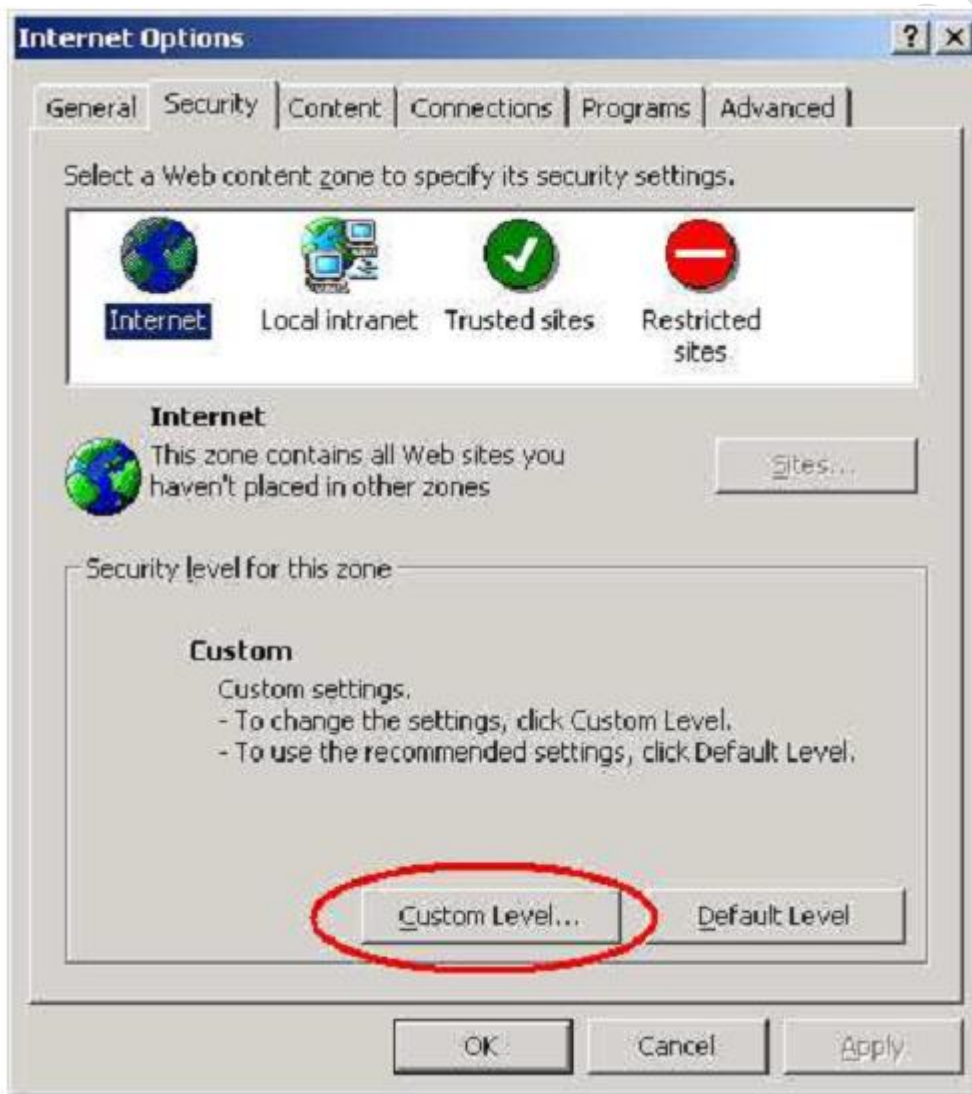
Internet Options

?

×

General

Security

Content

Connections

Programs

Advanced

Select a Web content zone to specify its security settings.

Internet

Local intranet

Trusted sites

Restricted sites

Internet

This zone contains all Web sites you haven't placed in other zones

Sites...

Security level for this zone

Custom

Custom settings.
- To change the settings, click Custom Level.
- To use the recommended settings, click Default Level.

Custom Level...

Default Level

OK

Cancel

Apply